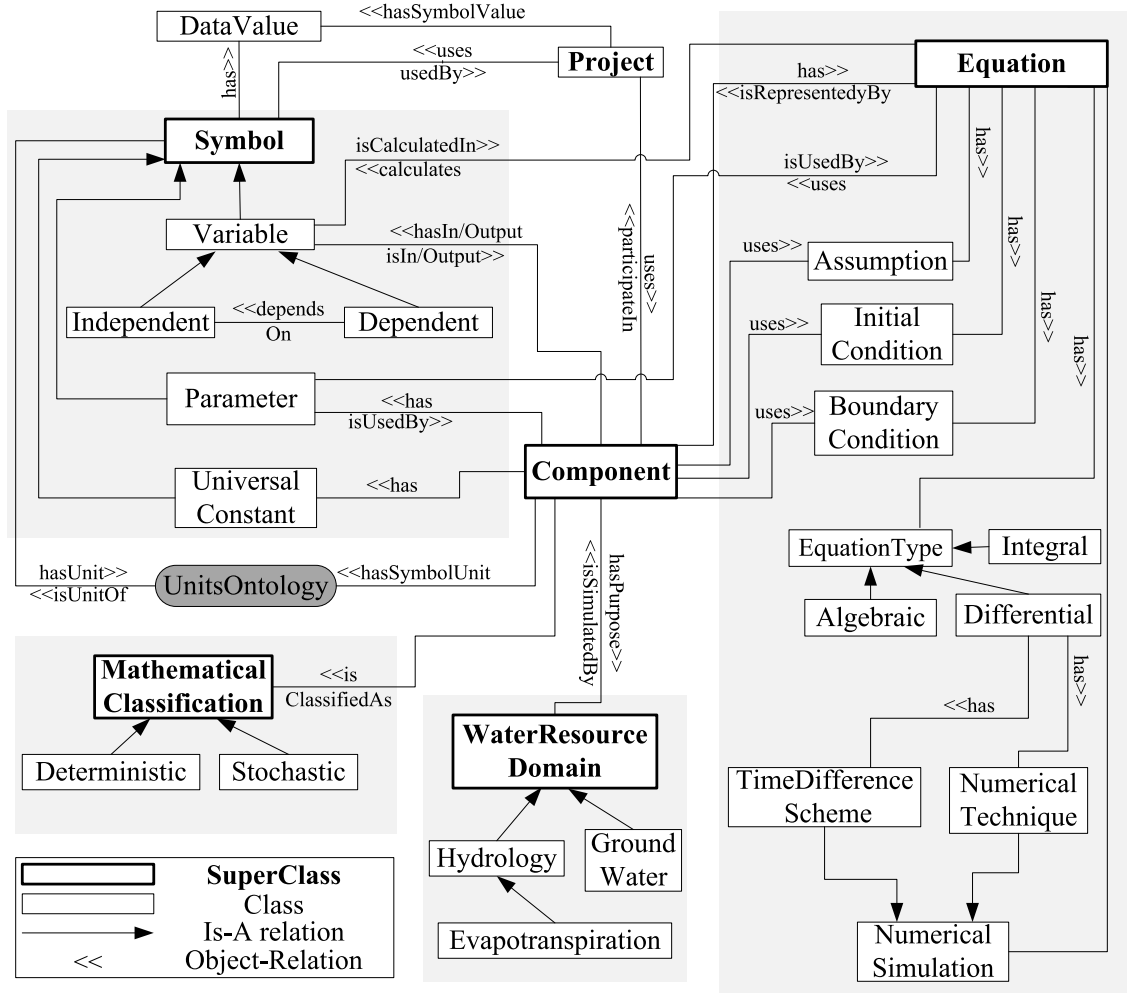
DataValue
<<hasSymbolValue
has>>
<<uses
usedBy>>
Project
Equation
has>>
<<isRepresentedyBy
Symbol
isCalculatedIn>>
<<calculates
isUsedBy>>
<<uses
has>>
has>>
<<participateIn
uses>>
Variable
<<hasIn/Output
isIn/Output>>
uses>>
Assumption
has>>
Independent
<<depends
On
Dependent
uses>>
Initial
Condition
has>>
Parameter
<<has
isUsedBy>>
uses>>
Boundary
Condition
Universal
Constant
<<has
Component
EquationType
Integral
hasUnit>>
<<isUnitOf
UnitsOntology
<<hasSymbolUnit
<<isSimulatedBy
hasPurpose>>
Algebraic
Differential
has>>
Mathematical
Classification
<<is
ClassifiedAs
<<has
WaterResource
Domain
Deterministic
Stochastic
TimeDifference
Scheme
Numerical
Technique
Hydrology
Ground
Water
SuperClass
Class
Is-A relation
<<
Object-Relation
Evapotranspiration
Numerical
Simulation